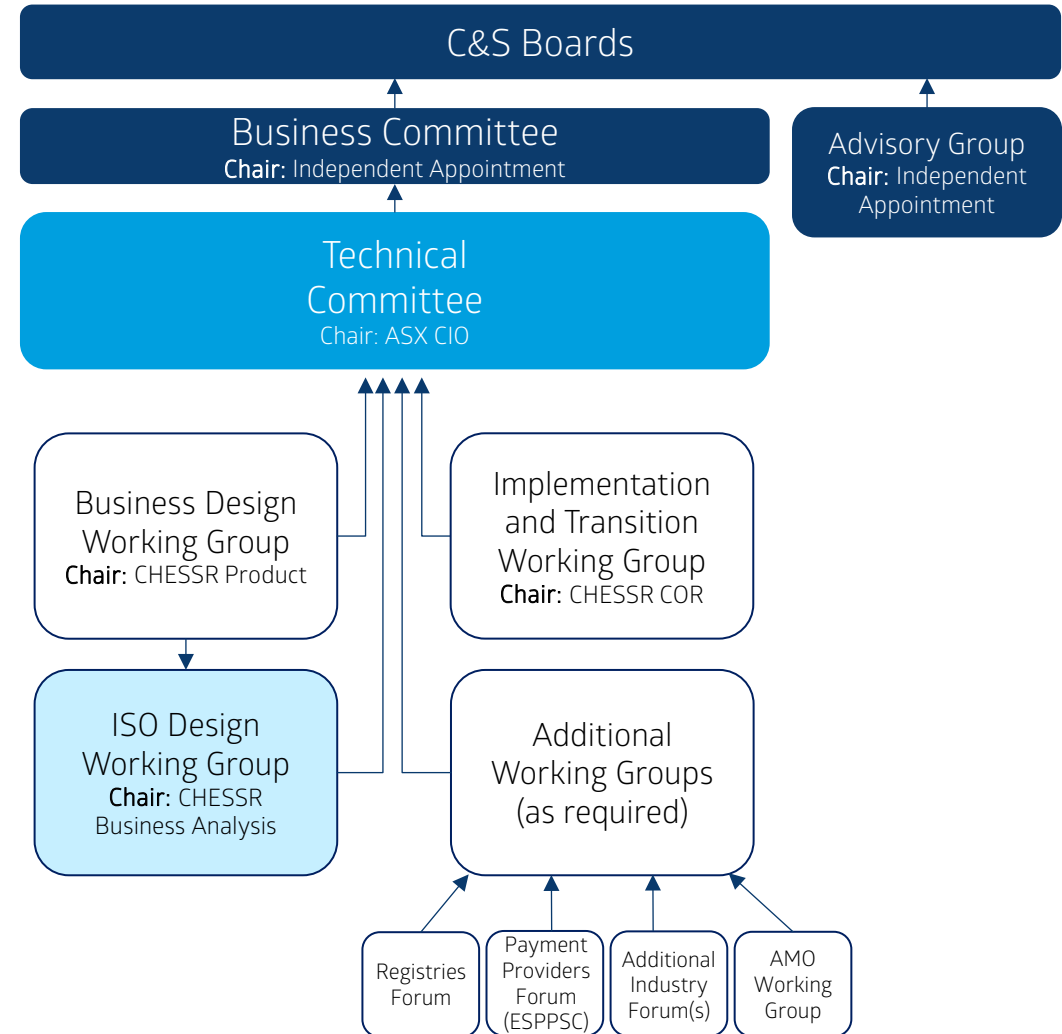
C&S Boards

Business Committee
Chair: Independent Appointment

Advisory Group
Chair: Independent Appointment

Technical Committee
Chair: ASX CIO

Business Design Working Group
Chair: CHESSR Product

Implementation and Transition Working Group
Chair: CHESSR COR

ISO Design Working Group
Chair: CHESSR Business Analysis

Additional Working Groups (as required)

Registries Forum

Payment Providers Forum (ESPPSC)

Additional Industry Forum(s)

AMO Working Group